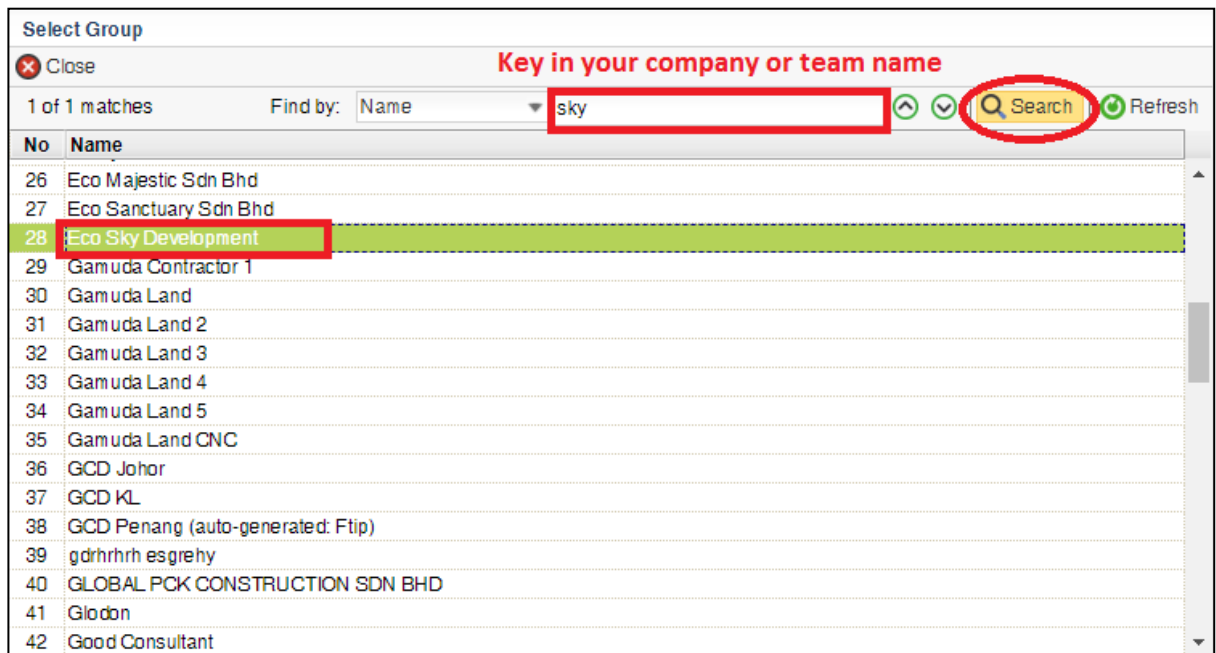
Select Group

Close

Key in your company or team name

1 of 1 matches Find by: Name sky Search Refresh

| No | Name |
|---|---|
| 26 | Eco Majestic Sdn Bhd |
| 27 | Eco Sanctuary Sdn Bhd |
| 28 | Eco Sky Development |
| 29 | Gamuda Contractor 1 |
| 30 | Gamuda Land |
| 31 | Gamuda Land 2 |
| 32 | Gamuda Land 3 |
| 33 | Gamuda Land 4 |
| 34 | Gamuda Land 5 |
| 35 | Gamuda Land CNC |
| 36 | GCD Johor |
| 37 | GCD KL |
| 38 | GCD Penang (auto-generated: Ftip) |
| 39 | gdrhrhrh esgrehy |
| 40 | GLOBAL PCK CONSTRUCTION SDN BHD |
| 41 | Glodon |
| 42 | Good Consultant |